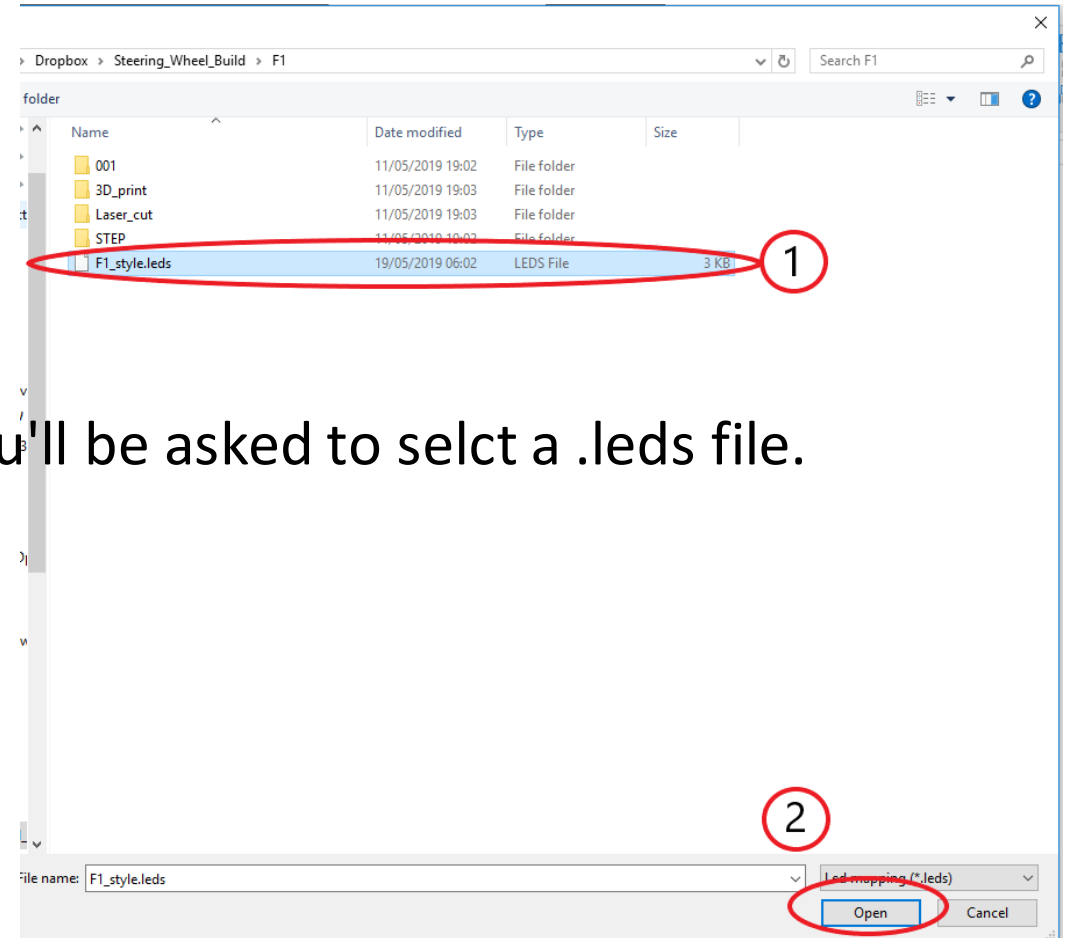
Dropbox › Steering_Wheel_Build › F1

Search F1

folder

| Name | Date modified | Type | Size |
|---|---|---|---|
| 001 | 11/05/2019 19:02 | File folder | |
| 3D_print | 11/05/2019 19:03 | File folder | |
| Laser_cut | 11/05/2019 19:03 | File folder | |
| STEP | 11/05/2019 19:02 | File folder | |
| F1_style.leds | 19/05/2019 06:02 | LEDS File | 3 KB |

1

u'll be asked to selct a .leds file.

2

File name: F1_style.leds

Led mapping (*.leds)

Open

Cancel